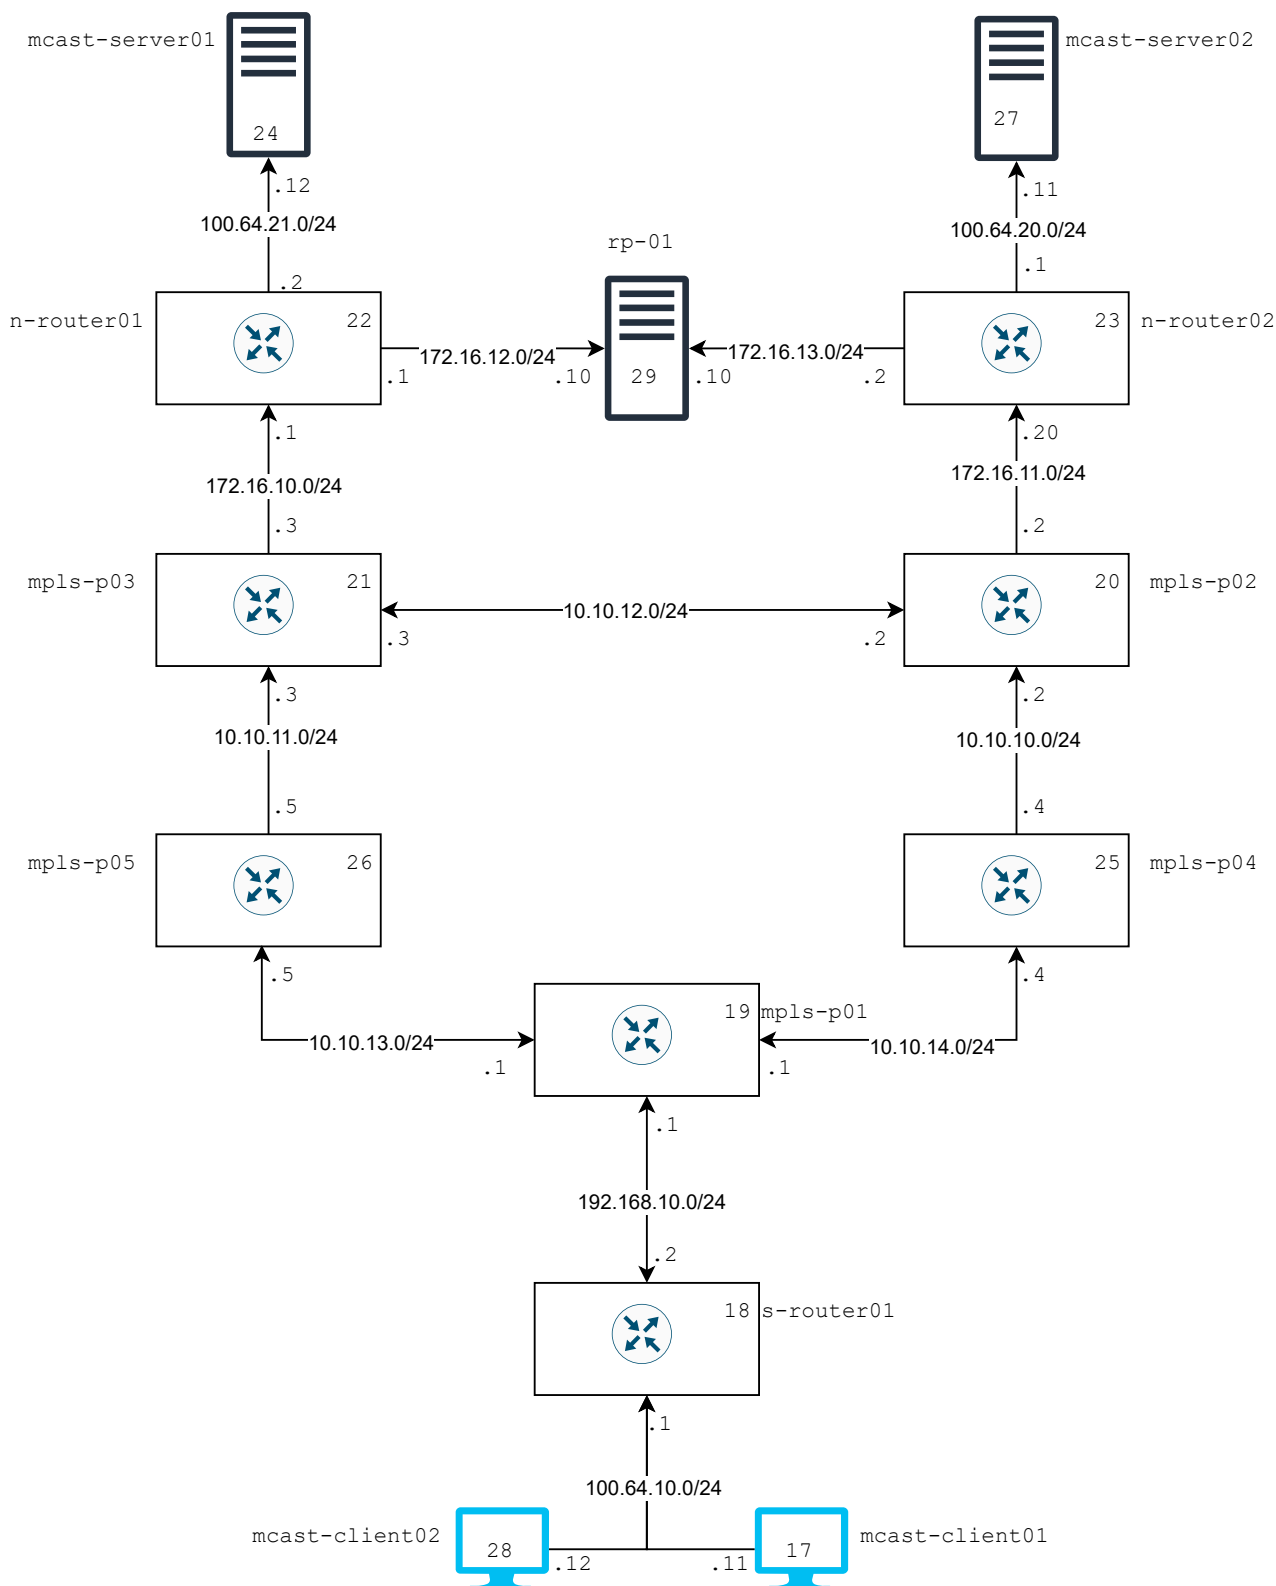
mcast-server01
24
.12
100.64.21.0/24
.2

mcast-server02
27
.11
100.64.20.0/24
.1

rp-01
29

n-router01
22
172.16.12.0/24
.1
.10

.10
172.16.13.0/24
.2
23
n-router02

.1
172.16.10.0/24
.3

.20
172.16.11.0/24
.2

mpls-p03
21
.3
10.10.12.0/24
.2
20
mpls-p02

.3
10.10.11.0/24
.5

.2
10.10.10.0/24
.4

mpls-p05
26

25
mpls-p04

.5
10.10.13.0/24
.1
19
mpls-p01
.1
10.10.14.0/24
.4

.1
192.168.10.0/24
.2

18
s-router01

.1
100.64.10.0/24

mcast-client02
28
.12
.11
17
mcast-client01